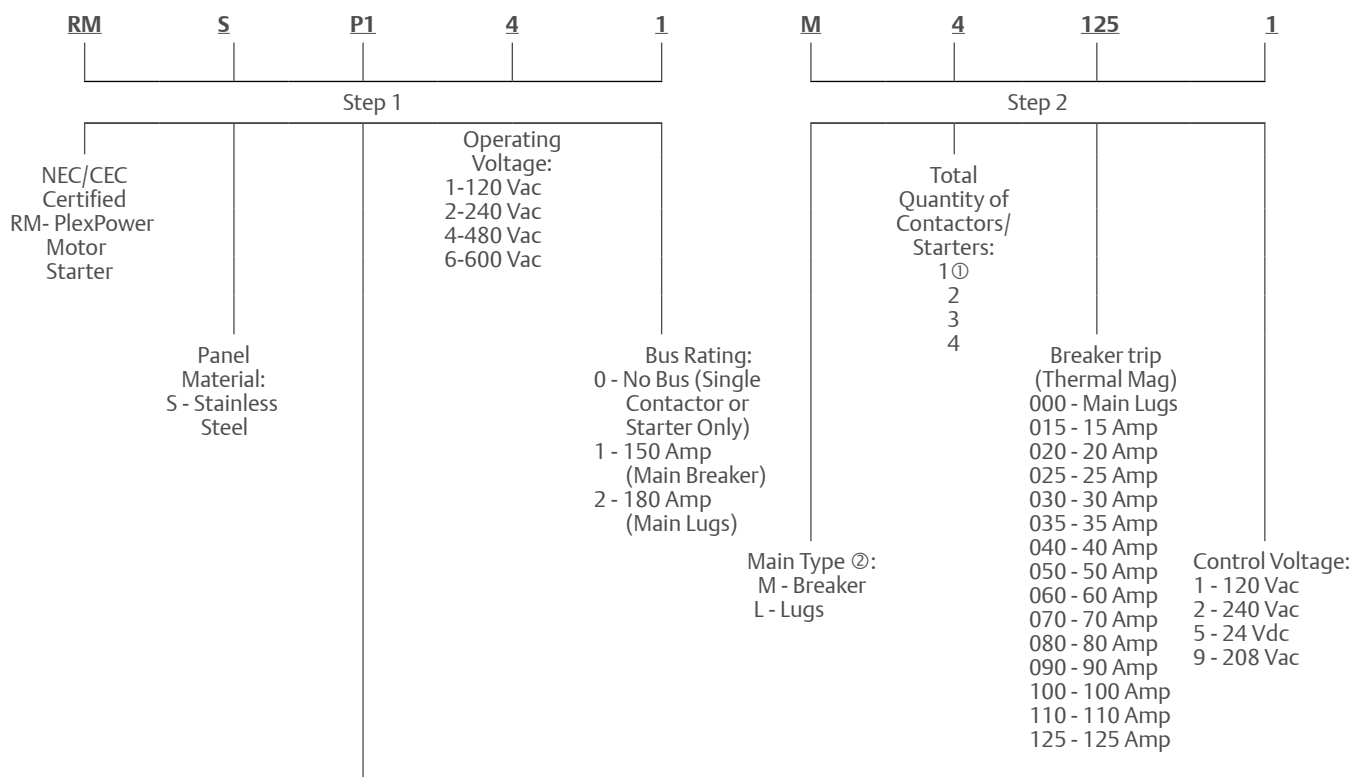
RM S P1 4 1

Step 1

NEC/CEC Certified RM- PlexPower Motor Starter

Operating Voltage:
1-120 Vac
2-240 Vac
4-480 Vac
6-600 Vac

Panel Material:
S - Stainless Steel

Bus Rating:
0 - No Bus (Single Contactor or Starter Only)
1 - 150 Amp (Main Breaker)
2 - 180 Amp (Main Lugs)

M 4 125 1

Step 2

Total Quantity of Contactors/ Starters:
1①
2
3
4

Breaker trip (Thermal Mag)
000 - Main Lugs
015 - 15 Amp
020 - 20 Amp
025 - 25 Amp
030 - 30 Amp
035 - 35 Amp
040 - 40 Amp
050 - 50 Amp
060 - 60 Amp
070 - 70 Amp
080 - 80 Amp
090 - 90 Amp
100 - 100 Amp
110 - 110 Amp
125 - 125 Amp

Main Type ②:
M - Breaker
L - Lugs

Control Voltage:
1 - 120 Vac
2 - 240 Vac
5 - 24 Vdc
9 - 208 Vac